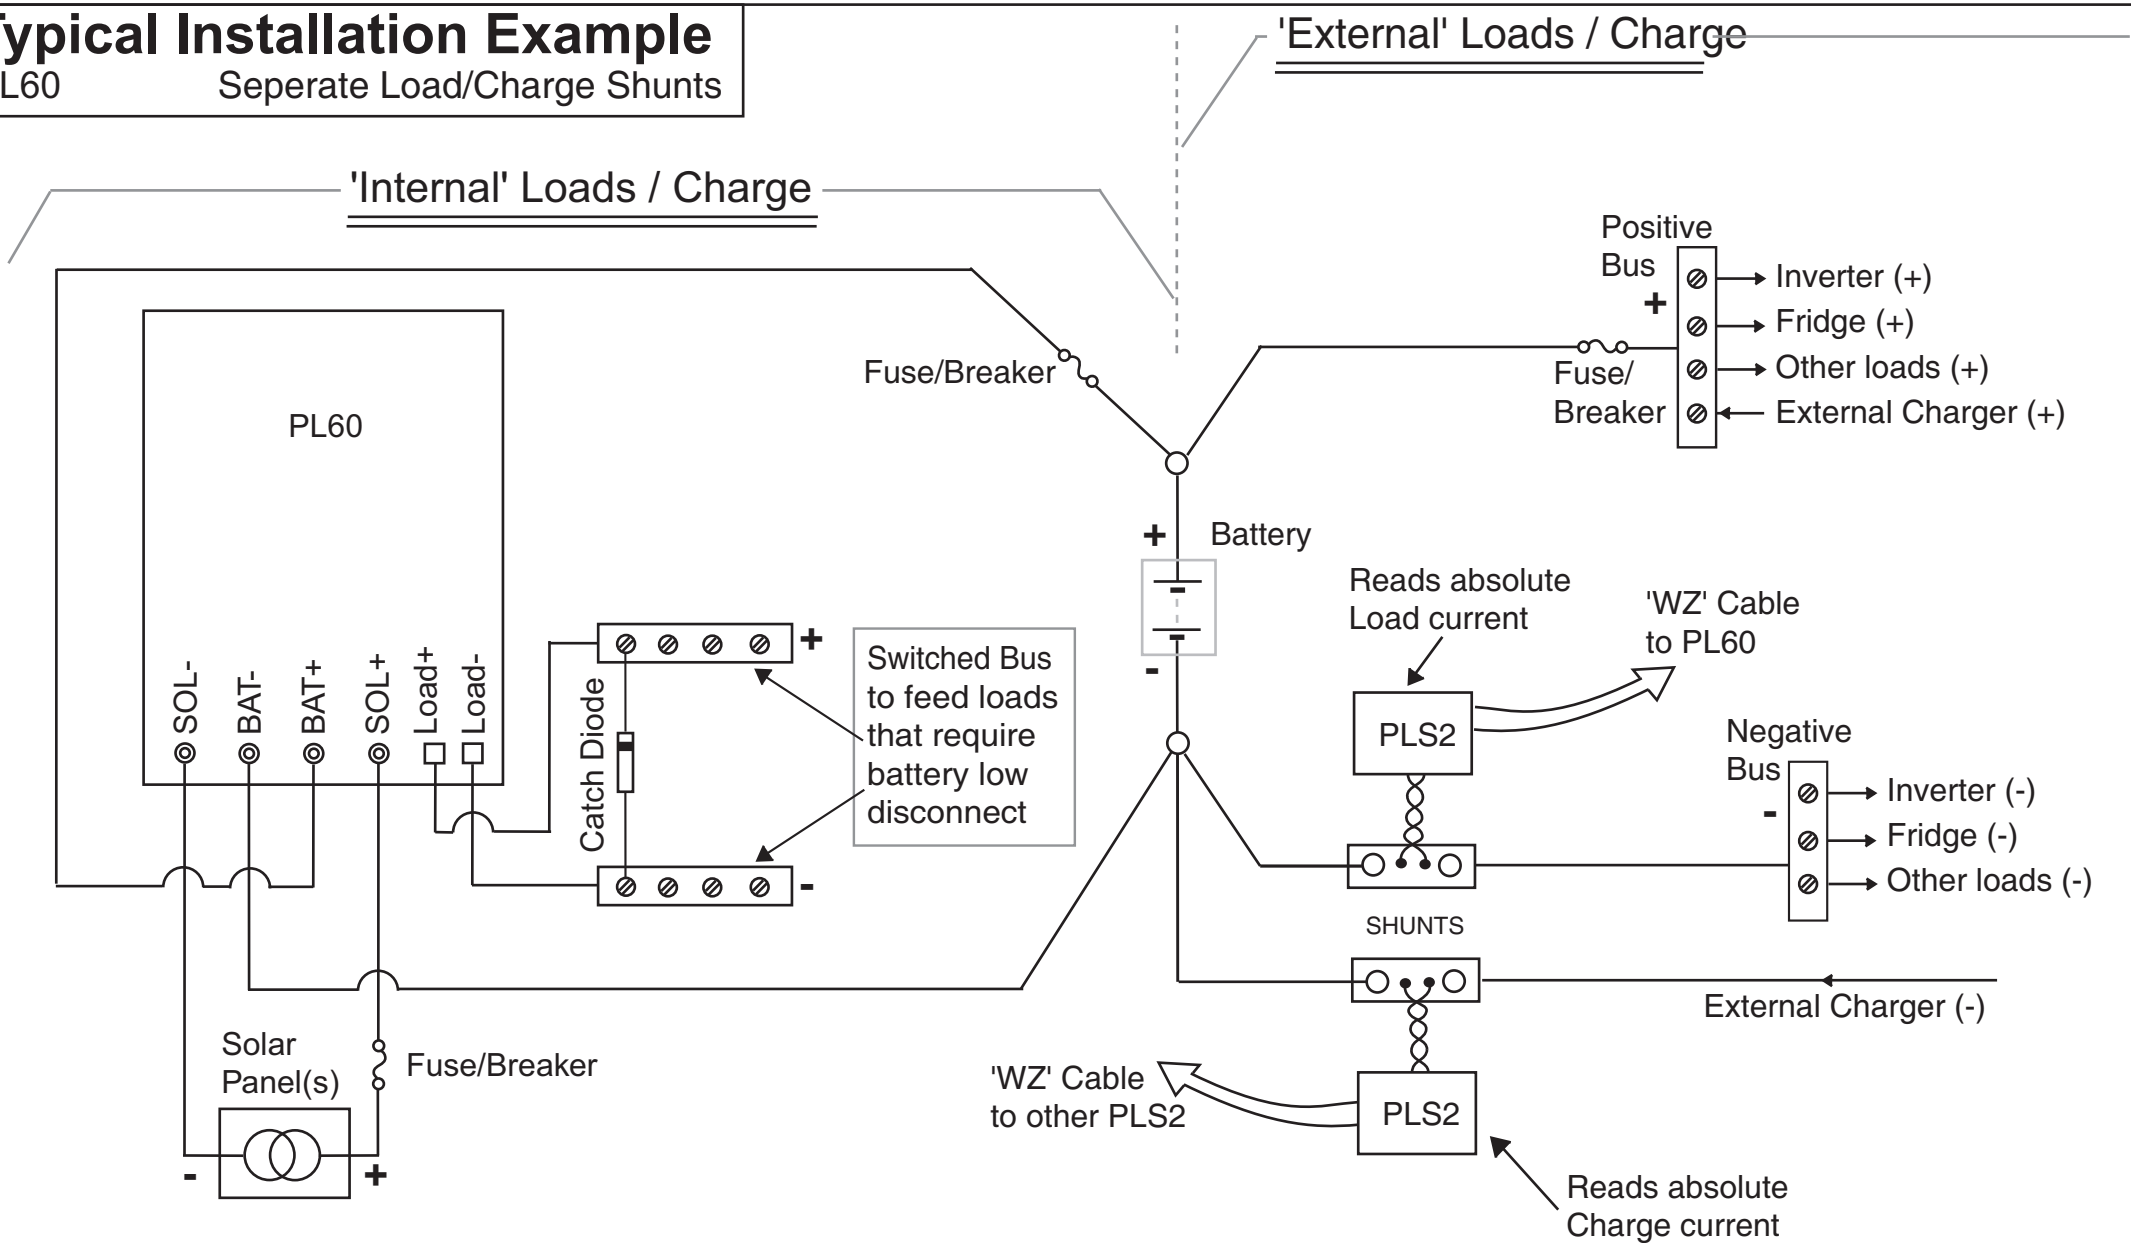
ypical Installation Example
L60 Seperate Load/Charge Shunts

'External' Loads / Charge

'Internal' Loads / Charge

Positive Bus
+
Inverter (+)
Fridge (+)
Other loads (+)
External Charger (+)
Fuse/ Breaker

Fuse/Breaker

PL60

+
Battery
-

Reads absolute Load current

'WZ' Cable to PL60

PLS2

Negative Bus
-
Inverter (-)
Fridge (-)
Other loads (-)

SOL-
BAT-
BAT+
SOL+
Load+
Load-

+
Catch Diode
-

Switched Bus to feed loads that require battery low disconnect

SHUNTS

External Charger (-)

Solar Panel(s)
Fuse/Breaker
-
+

'WZ' Cable to other PLS2

PLS2

Reads absolute Charge current